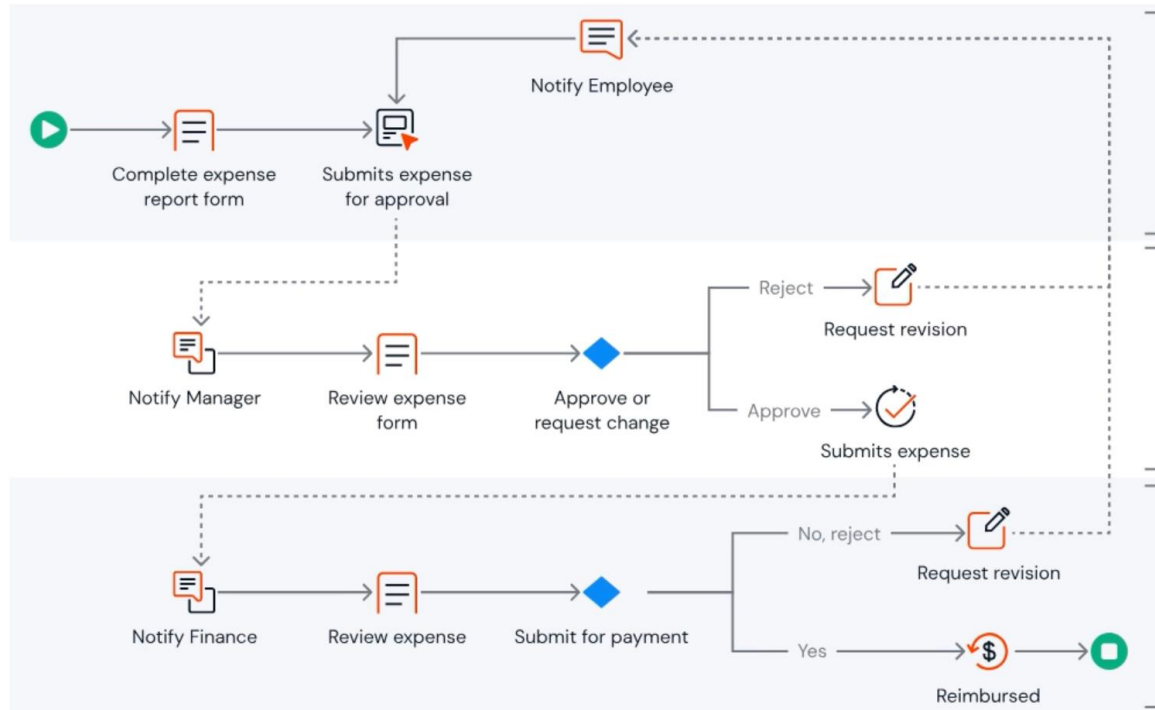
Notify Employee

Complete expense report form

Submits expense for approval

Reject

Request revision

Notify Manager

Review expense form

Approve or request change

Approve

Submits expense

No, reject

Request revision

Notify Finance

Review expense

Submit for payment

Yes

Reimbursed